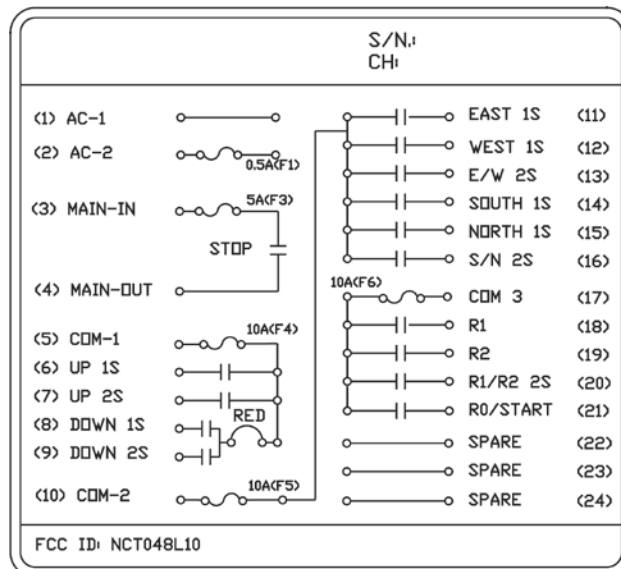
S/N.:
CH:

(1) AC-1
(2) AC-2
0.5A(F1)
(3) MAIN-IN
5A(F3)
STOP
(4) MAIN-OUT
(5) COM-1
10A(F4)
(6) UP 1S
(7) UP 2S
(8) DOWN 1S
RED
(9) DOWN 2S
(10) COM-2
10A(F5)

EAST 1S (11)
WEST 1S (12)
E/W 2S (13)
SOUTH 1S (14)
NORTH 1S (15)
S/N 2S (16)
10A(F6)
COM 3 (17)
R1 (18)
R2 (19)
R1/R2 2S (20)
R0/START (21)
SPARE (22)
SPARE (23)
SPARE (24)

FCC ID: NCT048L10